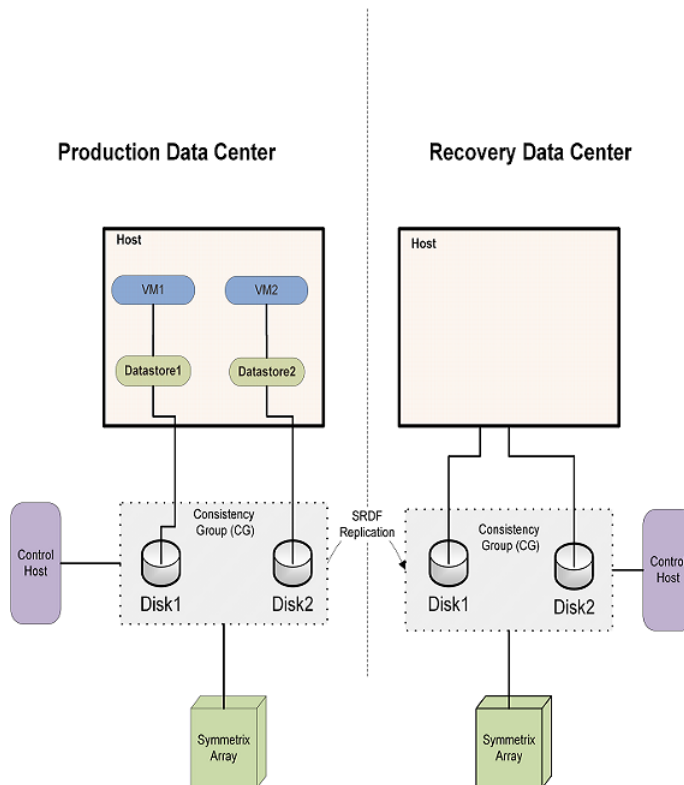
Production Data Center

Recovery Data Center

Host

VM1

VM2

Datastore1

Datastore2

Host

Control Host

Consistency Group (CG)

Disk1

Disk2

SRDF Replication

Consistency Group (CG)

Disk1

Disk2

Contro Host

Symmetrix Array

Symmetrix Array